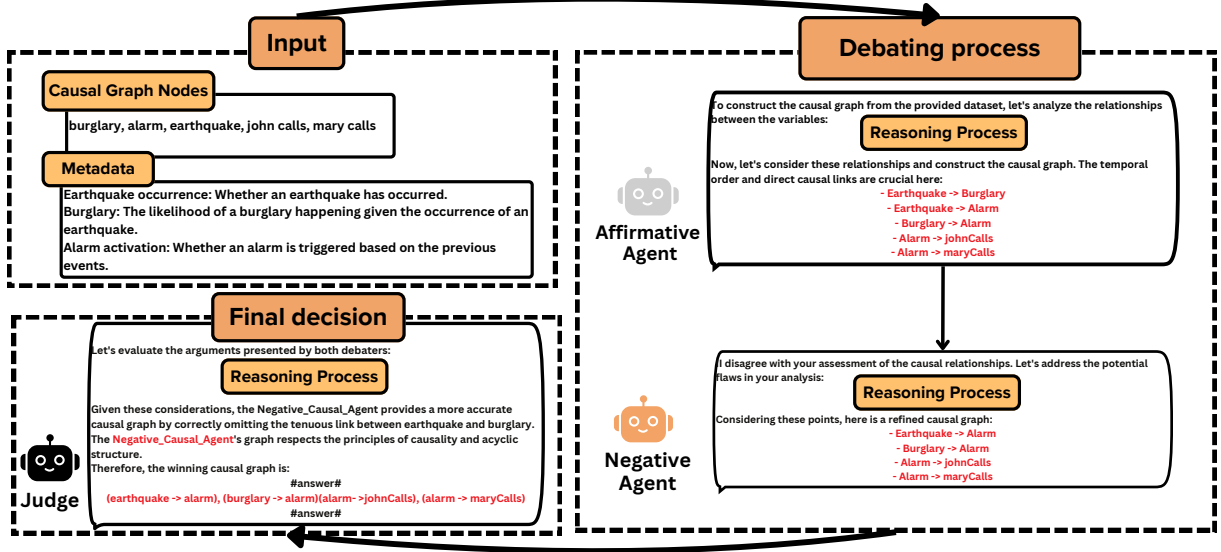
Input

Causal Graph Nodes

burglary, alarm, earthquake, john calls, mary calls

Metadata

Earthquake occurrence: Whether an earthquake has occurred.
Burglary: The likelihood of a burglary happening given the occurrence of an earthquake.
Alarm activation: Whether an alarm is triggered based on the previous events.

Debating process

To construct the causal graph from the provided dataset, let's analyze the relationships between the variables:

Reasoning Process

Now, let's consider these relationships and construct the causal graph. The temporal order and direct causal links are crucial here:
- Earthquake -> Burglary
- Earthquake -> Alarm
- Burglary -> Alarm
- Alarm -> johnCalls
- Alarm -> maryCalls

Affirmative Agent

I disagree with your assessment of the causal relationships. Let's address the potential flaws in your analysis:

Reasoning Process

Considering these points, here is a refined causal graph:
- Earthquake -> Alarm
- Burglary -> Alarm
- Alarm -> johnCalls
- Alarm -> maryCalls

Negative Agent

Final decision

Let's evaluate the arguments presented by both debaters:

Reasoning Process

Given these considerations, the Negative_Causal_Agent provides a more accurate causal graph by correctly omitting the tenuous link between earthquake and burglary. The Negative_Causal_Agent's graph respects the principles of causality and acyclic structure.
Therefore, the winning causal graph is:
#answer#
(earthquake -> alarm), (burglary -> alarm)(alarm- >johnCalls), (alarm -> maryCalls)
#answer#

Judge